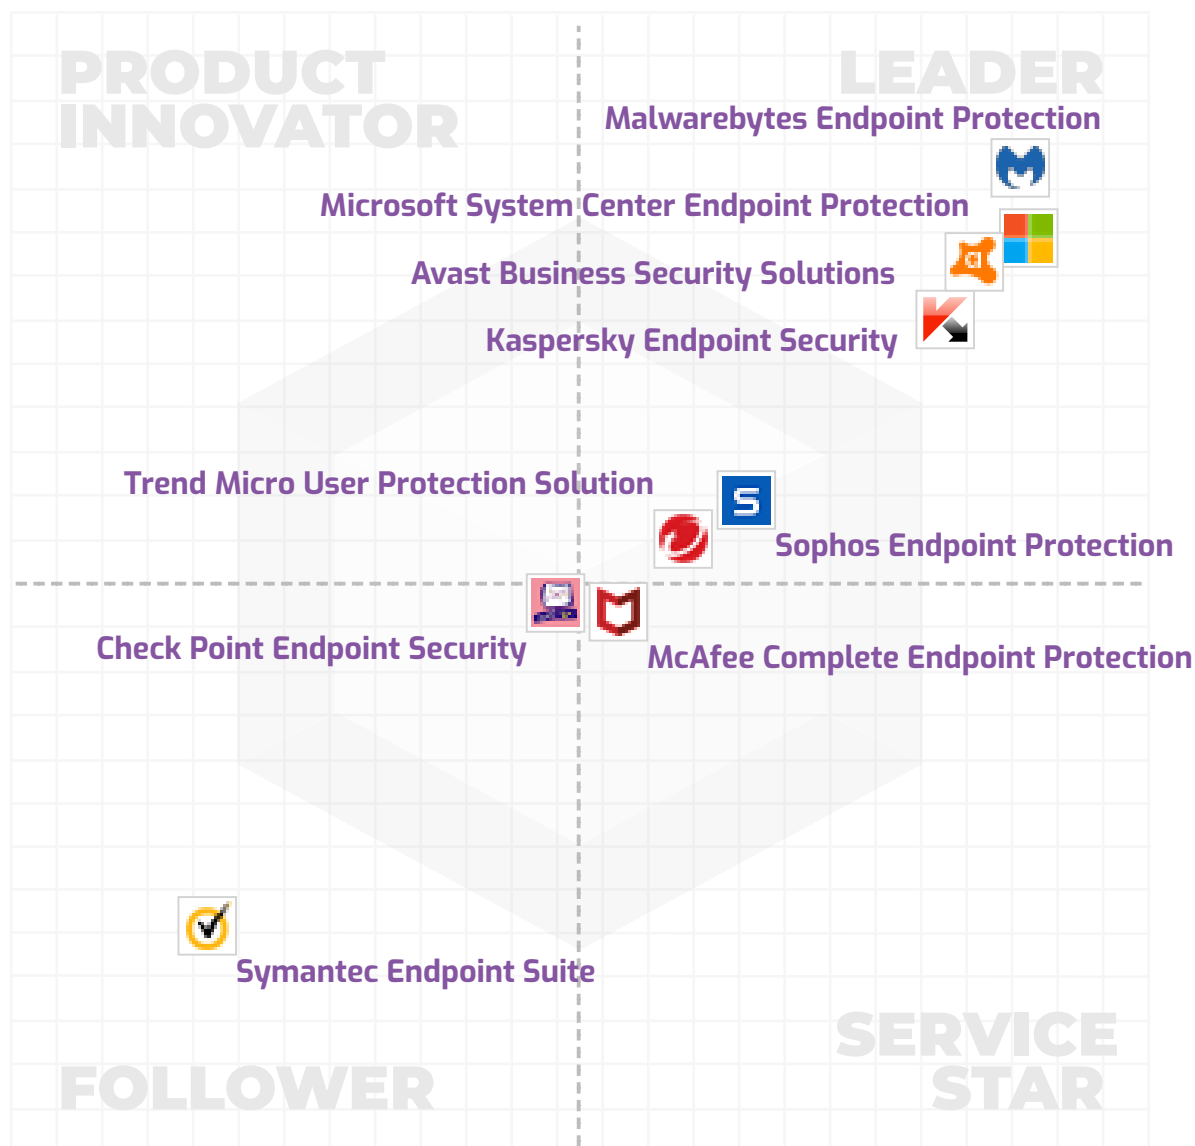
PRODUCT INNOVATOR

LEADER

Malwarebytes Endpoint Protection

Microsoft System Center Endpoint Protection

Avast Business Security Solutions

Kaspersky Endpoint Security

Trend Micro User Protection Solution

Sophos Endpoint Protection

Check Point Endpoint Security

McAfee Complete Endpoint Protection

Symantec Endpoint Suite

SERVICE STAR

FOLLOWER